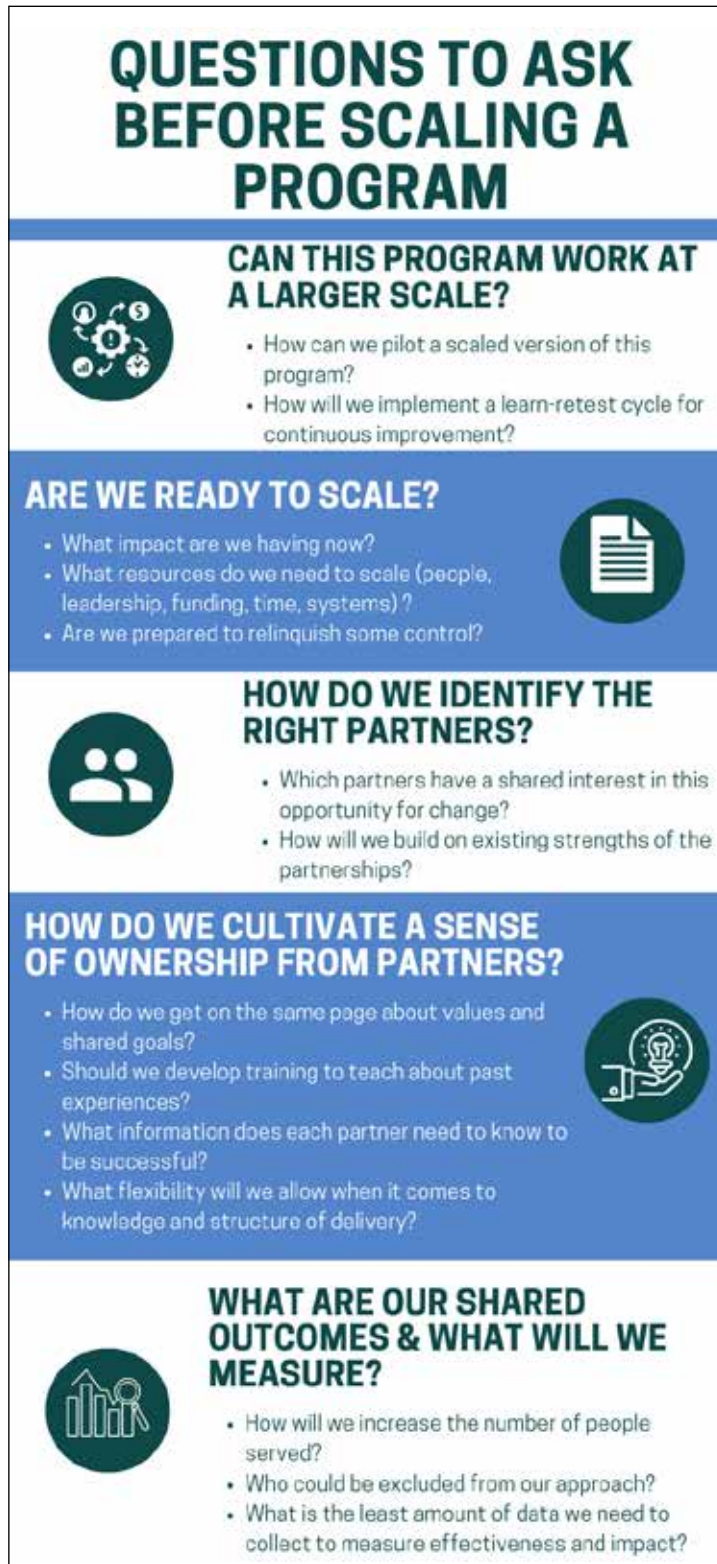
QUESTIONS TO ASK BEFORE SCALING A PROGRAM

CAN THIS PROGRAM WORK AT A LARGER SCALE?

- How can we pilot a scaled version of this program?
- How will we implement a learn-retest cycle for continuous improvement?

ARE WE READY TO SCALE?

- What impact are we having now?
- What resources do we need to scale (people, leadership, funding, time, systems)?
- Are we prepared to relinquish some control?

HOW DO WE IDENTIFY THE RIGHT PARTNERS?

- Which partners have a shared interest in this opportunity for change?
- How will we build on existing strengths of the partnerships?

HOW DO WE CULTIVATE A SENSE OF OWNERSHIP FROM PARTNERS?

- How do we get on the same page about values and shared goals?
- Should we develop training to teach about past experiences?
- What information does each partner need to know to be successful?
- What flexibility will we allow when it comes to knowledge and structure of delivery?

WHAT ARE OUR SHARED OUTCOMES & WHAT WILL WE MEASURE?

- How will we increase the number of people served?
- Who could be excluded from our approach?
- What is the least amount of data we need to collect to measure effectiveness and impact?